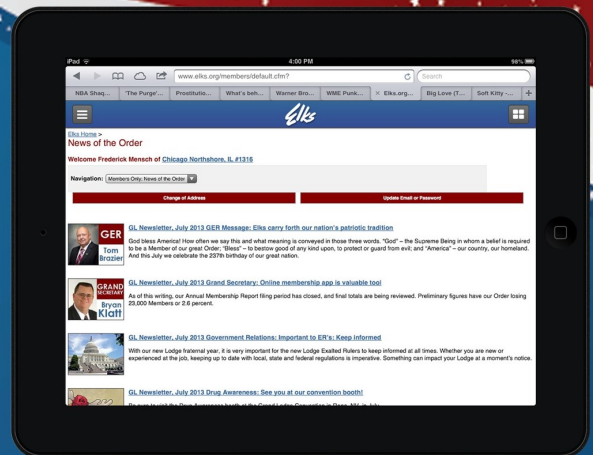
iPad 4:00 PM 98%

www.elks.org/members/default.cfm?

Search

NBA Shaq... 'The Purge'... Prostitutio... What's beh... Warner Bro... WME Punk... Elks.org... Big Love (T... Soft Kitty -...

Elks

Elks Home >

News of the Order

Welcome Frederick Mensch of Chicago Northshore, IL #1316

Navigation: Members Only: News of the Order

Change of Address

Update Email or Password

GER Tom Brazier

GL Newsletter, July 2013 GER Message: Elks carry forth our nation's patriotic tradition

God bless America! How often we say this and what meaning is conveyed in those three words. "God" – the Supreme Being in whom a belief is required to be a Member of our great Order; "Bless" – to bestow good of any kind upon, to protect or guard from evil; and "America" – our country, our homeland. And this July we celebrate the 237th birthday of our great nation.

GRAND SECRETARY Bryan Klatt

GL Newsletter, July 2013 Grand Secretary: Online membership app is valuable tool

As of this writing, our Annual Membership Report filing period has closed, and final totals are being reviewed. Preliminary figures have our Order losing 23,000 Members or 2.6 percent.

GL Newsletter, July 2013 Government Relations: Important to ER's: Keep informed

With our new Lodge fraternal year, it is very important for the new Lodge Exalted Rulers to keep informed at all times. Whether you are new or experienced at the job, keeping up to date with local, state and federal regulations is imperative. Something can impact your Lodge at a moment's notice.

GL Newsletter, July 2013 Drug Awareness: See you at our convention booth!

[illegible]